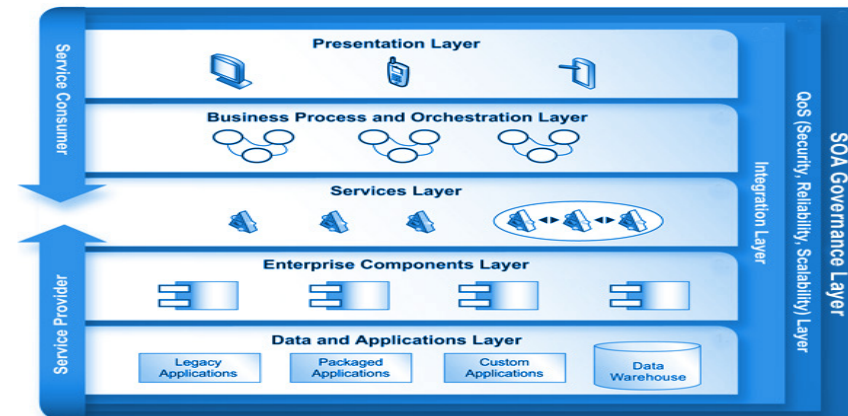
Service Consumer

Service Provider

Presentation Layer

Business Process and Orchestration Layer

Services Layer

Enterprise Components Layer

Data and Applications Layer

Legacy Applications

Packaged Applications

Custom Applications

Data Warehouse

Integration Layer

QoS (Security, Reliability, Scalability) Layer

SOA Governance Layer